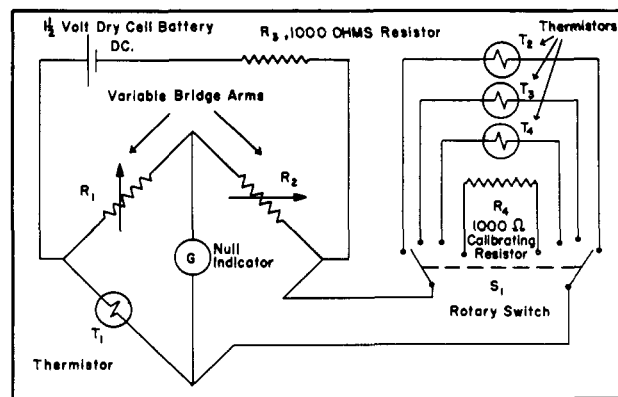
$1\frac{1}{2}$ Volt Dry Cell Battery DC.

$R_3$ ,1000 OHMS Resistor

Thermistors

$T_2$

$T_3$

$T_4$

Variable Bridge Arms

$R_1$

$R_2$

$R_4$

1000 Ω

Calibrating Resistor

G

Null Indicator

$S_1$

Rotary Switch

$T_1$

Thermistor